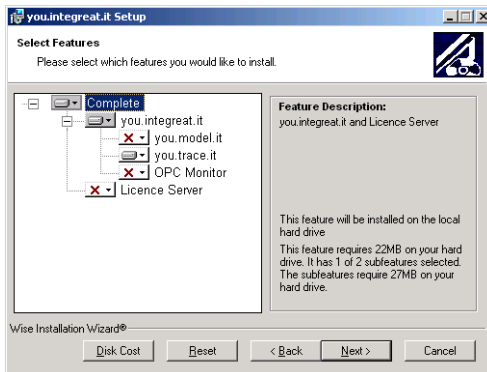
you.integreat.it Setup

Select Features

Please select which features you would like to install.

Complete

you.integreat.it

you.model.it

you.trace.it

OPC Monitor

Licence Server

Feature Description:

you.integreat.it and Licence Server

This feature will be installed on the local hard drive

This feature requires 22MB on your hard drive. It has 1 of 2 subfeatures selected. The subfeatures require 27MB on your hard drive.

Wise Installation Wizard®

Disk Cost

Reset

< Back

Next >

Cancel